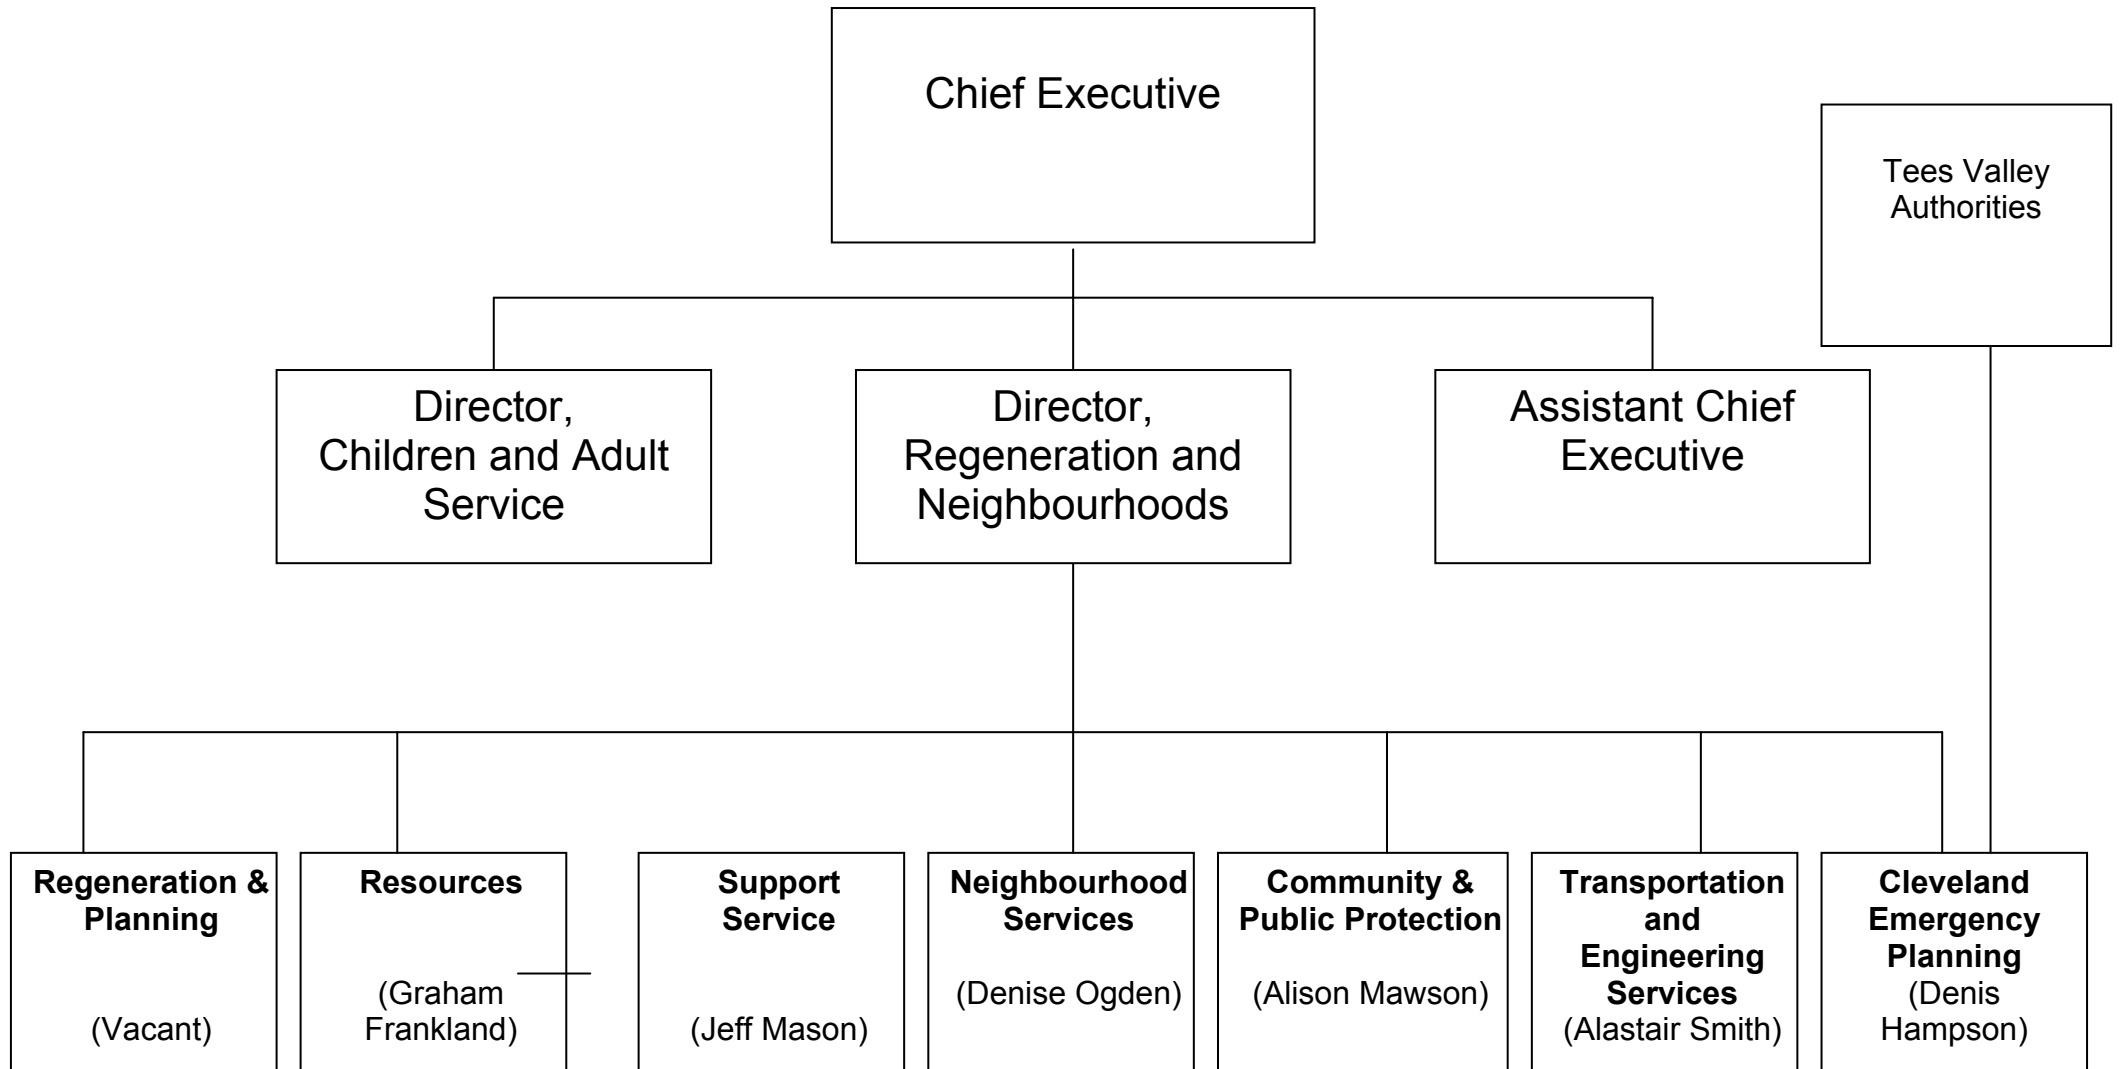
Chief Executive

Tees Valley Authorities

Director, Children and Adult Service

Director, Regeneration and Neighbourhoods

Assistant Chief Executive

**Regeneration & Planning**

(Vacant)

**Resources**

(Graham Frankland)

**Support Service**

(Jeff Mason)

**Neighbourhood Services**

(Denise Ogden)

**Community & Public Protection**

(Alison Mawson)

**Transportation and Engineering Services**

(Alastair Smith)

**Cleveland Emergency Planning**

(Denis Hampson)